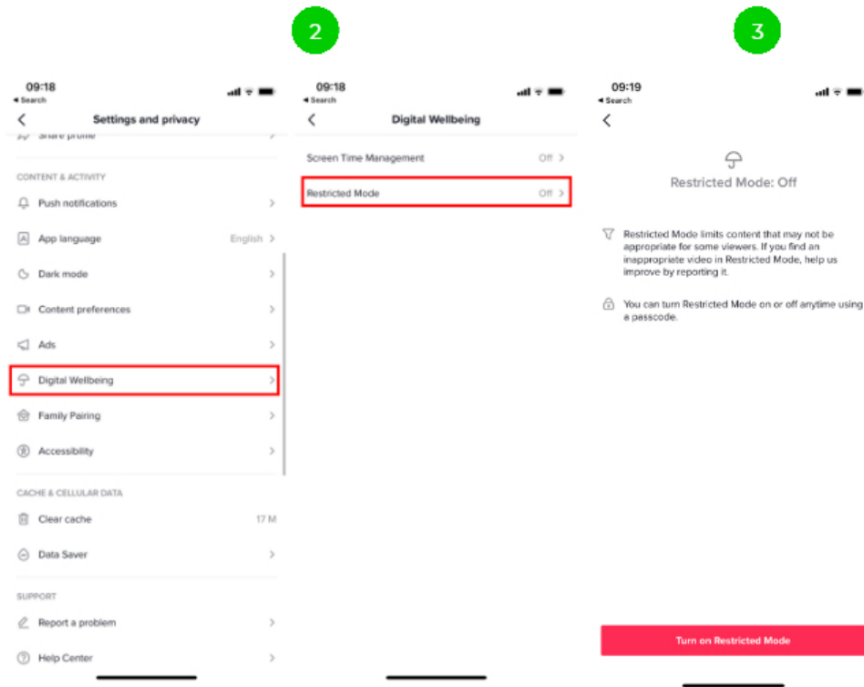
2

3

09:18
◂ Search

Settings and privacy

Share profile

CONTENT & ACTIVITY

Push notifications

App language English

Dark mode

Content preferences

Ads

Digital Wellbeing

Family Pairing

Accessibility

CACHE & CELLULAR DATA

Clear cache 17 M

Data Saver

SUPPORT

Report a problem

Help Center

09:18
◂ Search

Digital Wellbeing

Screen Time Management Off

Restricted Mode Off

09:19
◂ Search

Restricted Mode: Off

Restricted Mode limits content that may not be appropriate for some viewers. If you find an inappropriate video in Restricted Mode, help us improve by reporting it.

You can turn Restricted Mode on or off anytime using a passcode.

Turn on Restricted Mode